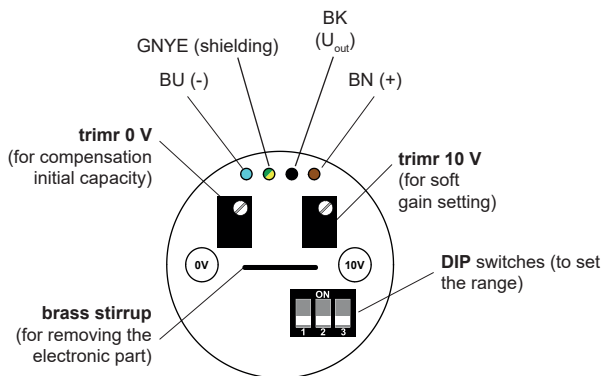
BK
($U_{out}$)

GNYE (shielding)

BU (-)

BN (+)

**trimr 0 V**
(for compensation initial capacity)

**trimr 10 V**
(for soft gain setting)

0V

10V

**DIP** switches (to set the range)

ON

1 2 3

**brass stirrup**
(for removing the electronic part)